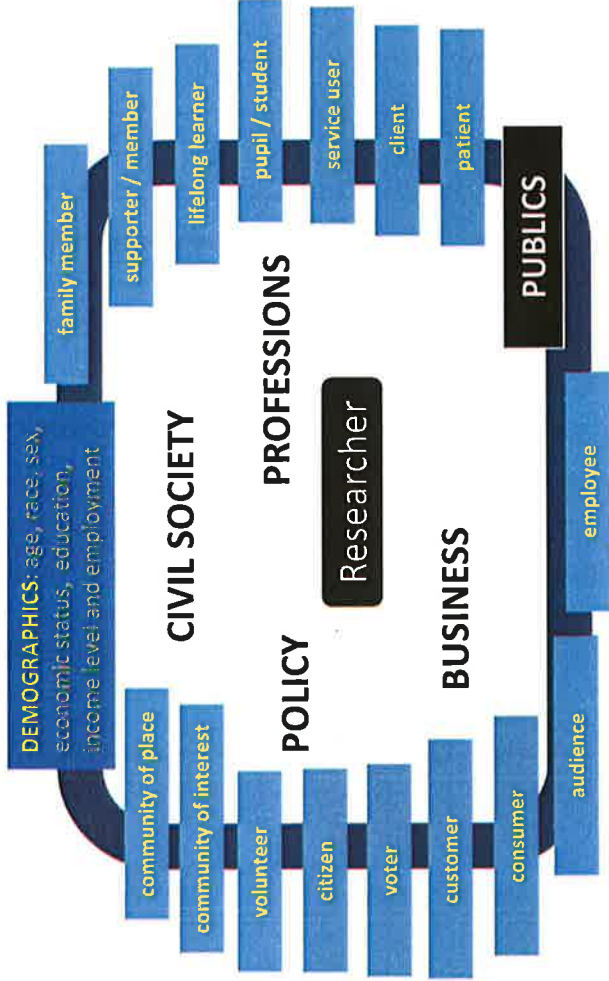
family member

supporter / member

lifelong learner

pupil / student

service user

client

patient

PUBLICS

DEMOGRAPHICS: age, race, sex, economic status, education, income level and employment

CIVIL SOCIETY

PROFESSIONS

Researcher

POLICY

BUSINESS

employee

community of place

community of interest

volunteer

citizen

voter

customer

consumer

audience